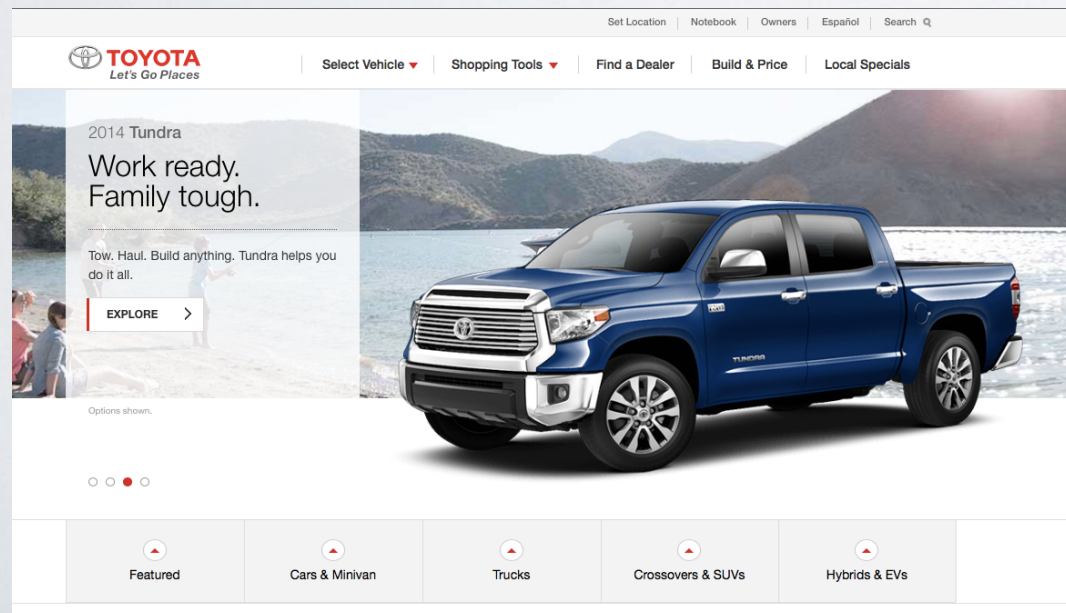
Set Location | Notebook | Owners | Español | Search

TOYOTA
Let's Go Places

Select Vehicle ▾ | Shopping Tools ▾ | Find a Dealer | Build & Price | Local Specials

2014 Tundra

Work ready.
Family tough.

Tow. Haul. Build anything. Tundra helps you do it all.

EXPLORE

TUNDRA

Options shown.

Featured | Cars & Minivan | Trucks | Crossovers & SUVs | Hybrids & EVs